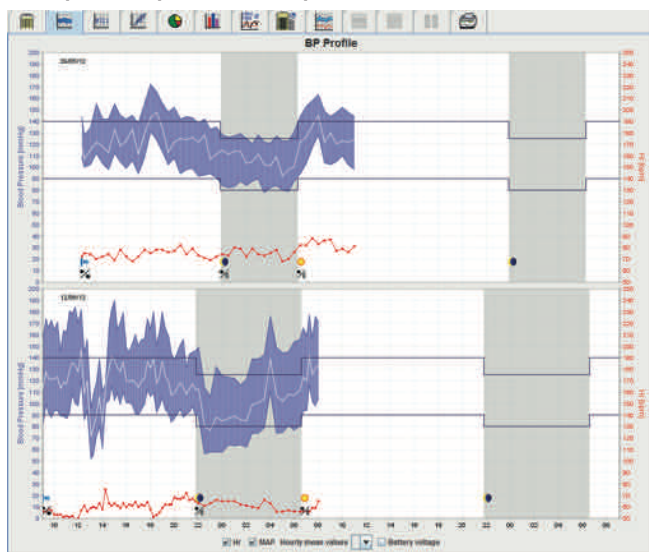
BP Profile

26/05/12

Blood Pressure [mmHg]

HR [bpm]

200
190
180
170
160
150
140
130
120
110
100
90
80
70
60
50
40
30
20
10
0

12/06/12

Blood Pressure [mmHg]

HR [bpm]

10 12 14 16 18 20 22 00 02 04 06 08 10 12 14 16 18 20 22 00 02 04 06 08

HR MAP Hourly mean values Battery voltage